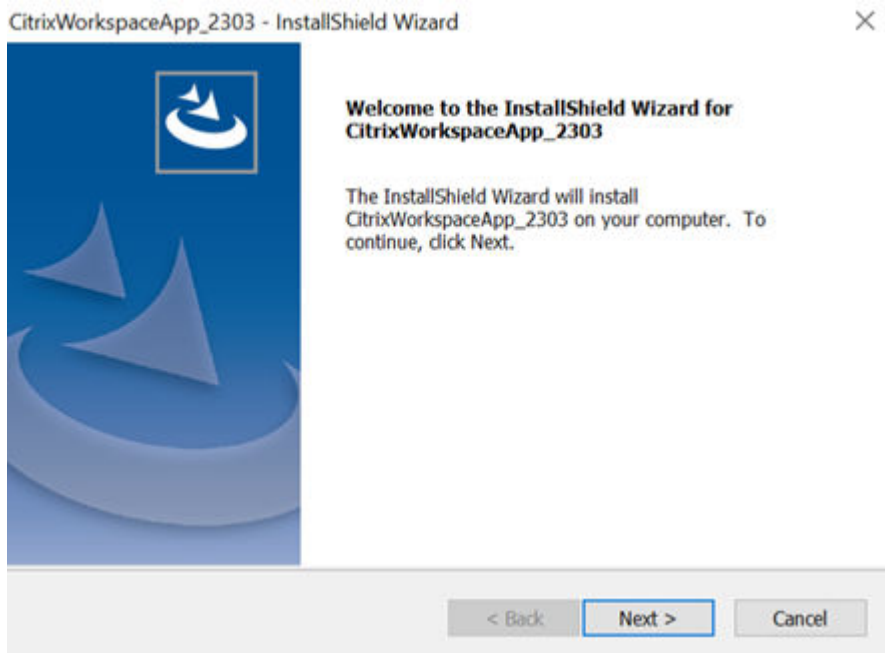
CitrixWorkspaceApp_2303 - InstallShield Wizard

×

Welcome to the InstallShield Wizard for CitrixWorkspaceApp_2303

The InstallShield Wizard will install CitrixWorkspaceApp_2303 on your computer. To continue, click Next.

< Back

Next >

Cancel